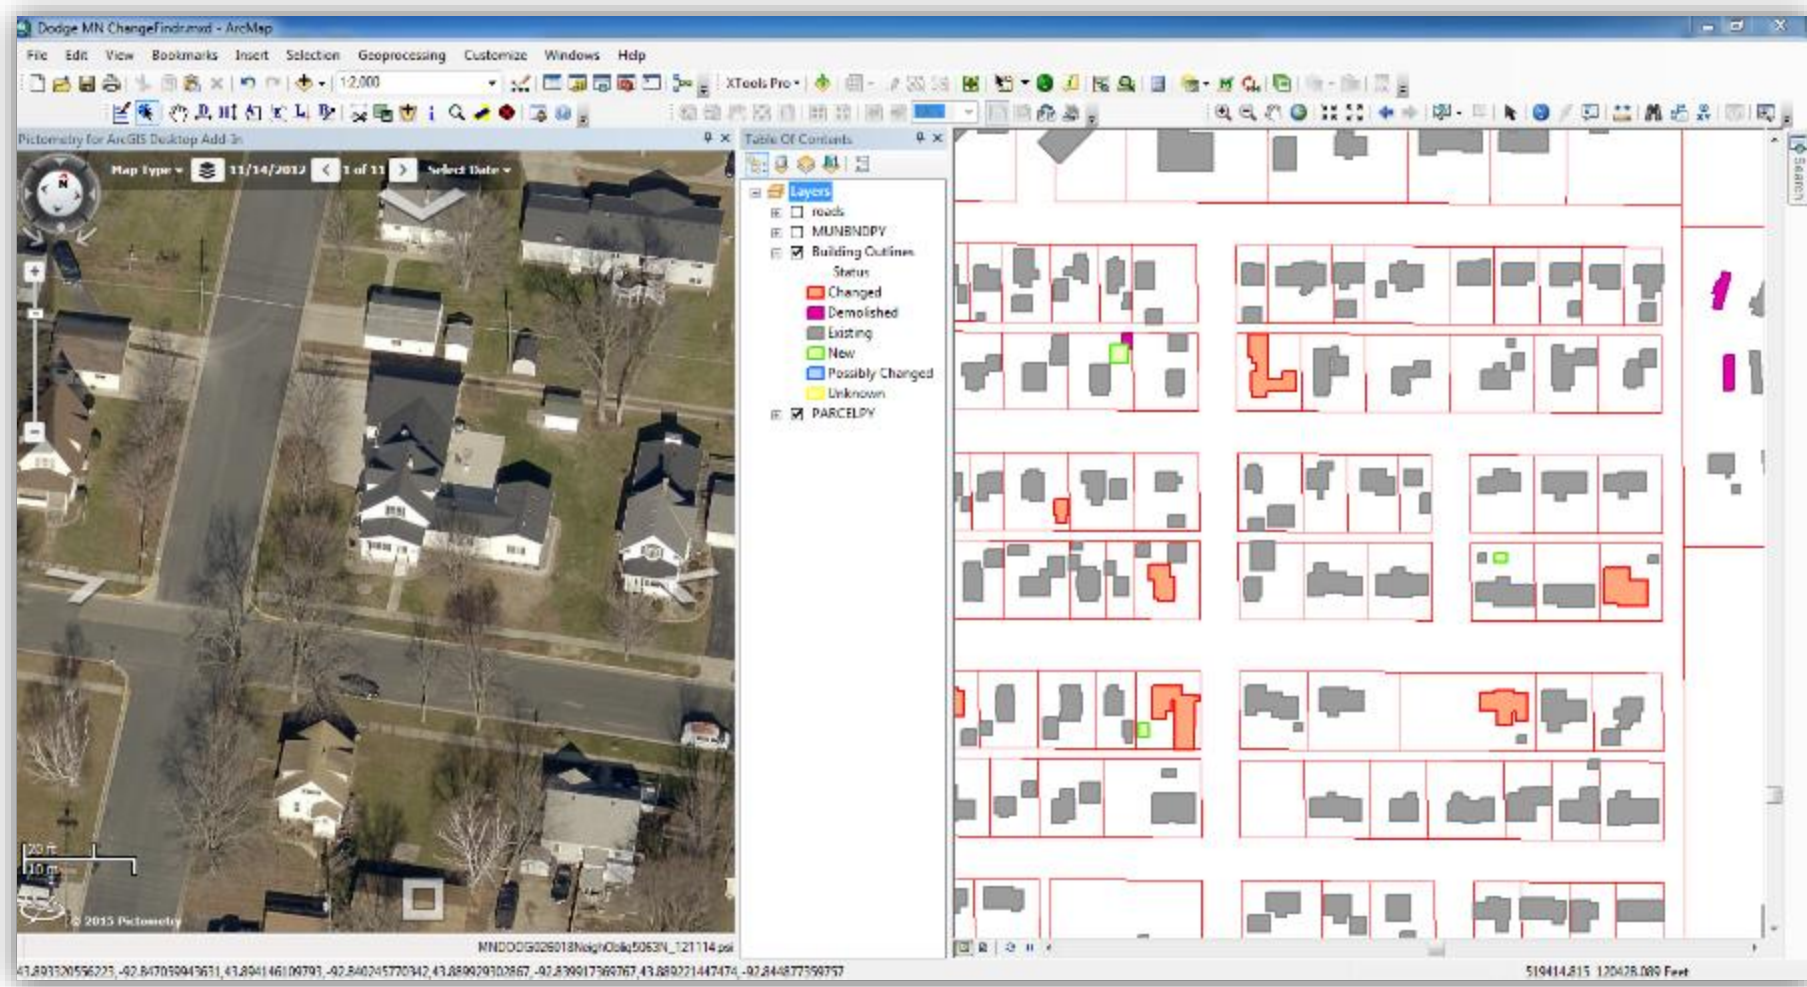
Dodge MN ChangeFinder.mxd - ArcMap

File Edit View Bookmarks Insert Selection Geoprocessing Customize Windows Help

1:2,000

XTools Pro

Pictometry for ArcGIS Desktop Add-In

Map Type 11/14/2012 1 of 11 Select Date

Table Of Contents

Layers
roads
MUNBNDPY
Building Outlines
Status
Changed
Demolished
Existing
New
Possibly Changed
Unknown
PARCELPY

20 ft
10 m

© 2015 Pictometry

MNDODG026018NeighObliq5063N_121114.psi

43.893320556223, -92.847059943611, 43.894146109793, -92.840245770342, 43.889929102867, -92.839917369767, 43.889221447474, -92.84487735975?

519414.815 120428.089 Feet